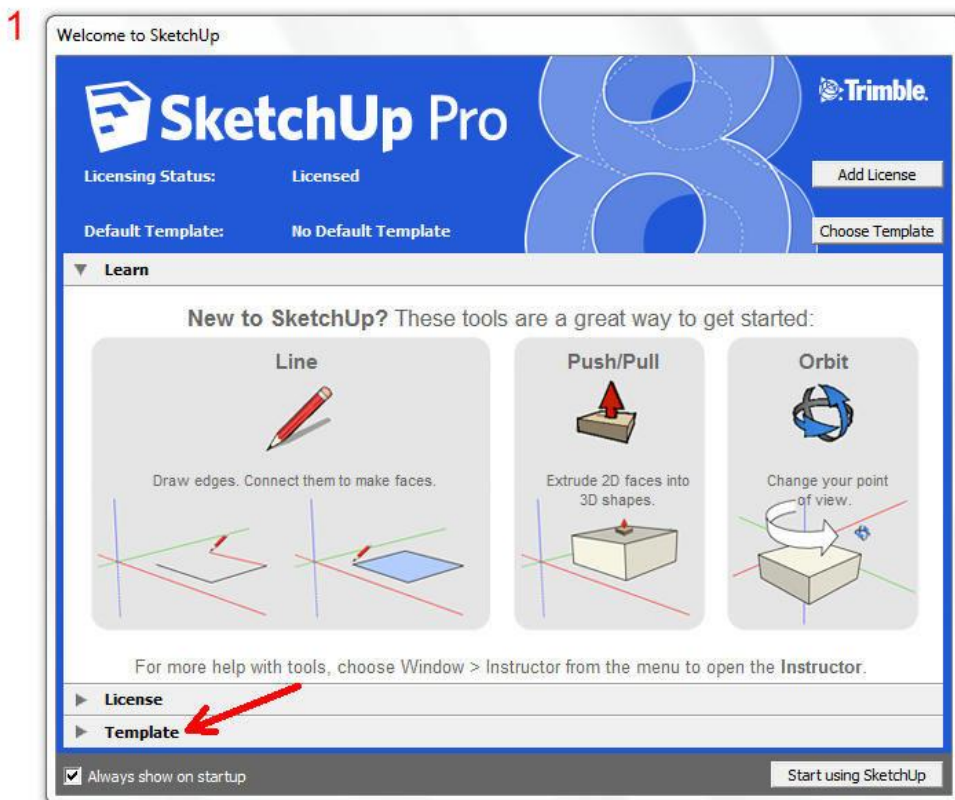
1

Welcome to SketchUp

SketchUp Pro

Trimble.

Licensing Status: Licensed

Add License

Default Template: No Default Template

Choose Template

Learn

New to SketchUp? These tools are a great way to get started:

Line

Draw edges. Connect them to make faces.

Push/Pull

Extrude 2D faces into 3D shapes.

Orbit

Change your point of view.

For more help with tools, choose Window > Instructor from the menu to open the Instructor.

License

Template

Always show on startup

Start using SketchUp